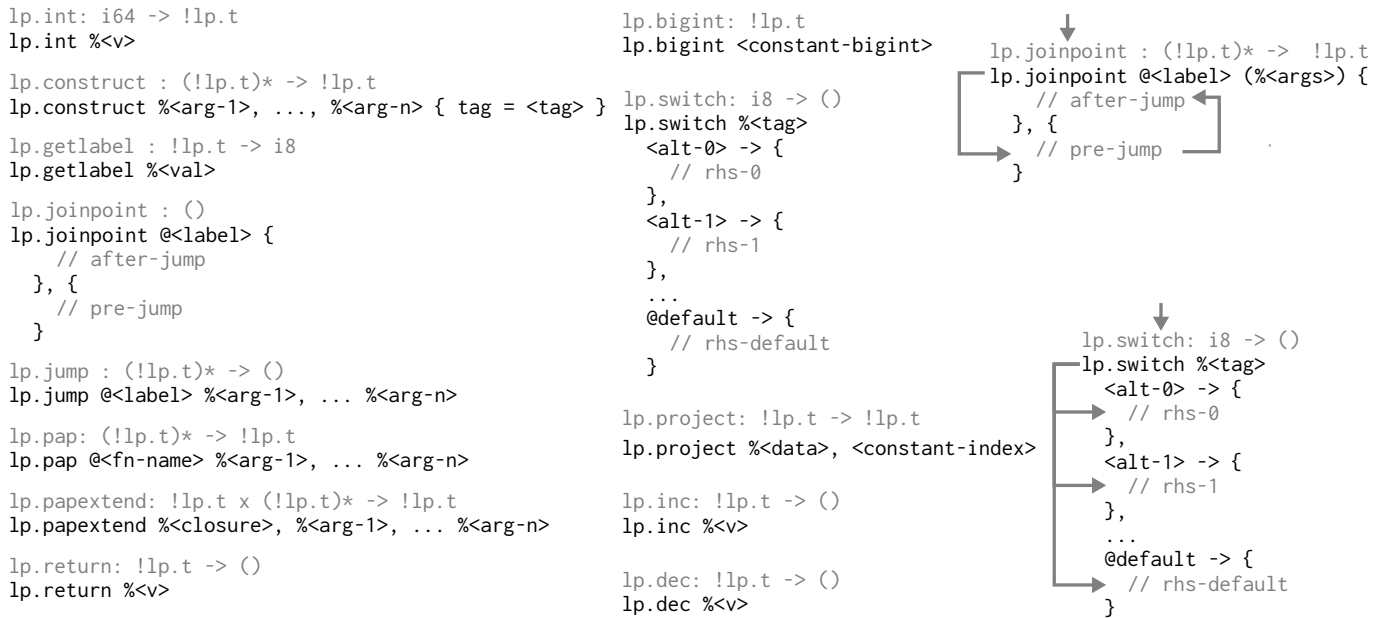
lp.int: i64 -> !lp.t
lp.int %<v>

lp.construct : (!lp.t)* -> !lp.t
lp.construct %<arg-1>, ..., %<arg-n> { tag = <tag> }

lp.getlabel : !lp.t -> i8
lp.getlabel %<val>

lp.joinpoint : ()
lp.joinpoint @<label> {
// after-jump
}, {
// pre-jump
}

lp.jump : (!lp.t)* -> ()
lp.jump @<label> %<arg-1>, ... %<arg-n>

lp.pap: (!lp.t)* -> !lp.t
lp.pap @<fn-name> %<arg-1>, ... %<arg-n>

lp.papextend: !lp.t x (!lp.t)* -> !lp.t
lp.papextend %<closure>, %<arg-1>, ... %<arg-n>

lp.return: !lp.t -> ()
lp.return %<v>

lp.bigint: !lp.t
lp.bigint <constant-bigint>

lp.switch: i8 -> ()
lp.switch %<tag>
<alt-0> -> {
// rhs-0
},
<alt-1> -> {
// rhs-1
},
...
@default -> {
// rhs-default
}

lp.project: !lp.t -> !lp.t
lp.project %<data>, <constant-index>

lp.inc: !lp.t -> ()
lp.inc %<v>

lp.dec: !lp.t -> ()
lp.dec %<v>

lp.joinpoint : (!lp.t)* -> !lp.t
lp.joinpoint @<label> (%<args>) {
// after-jump
}, {
// pre-jump
}

lp.switch: i8 -> ()
lp.switch %<tag>
<alt-0> -> {
// rhs-0
},
<alt-1> -> {
// rhs-1
},
...
@default -> {
// rhs-default
}